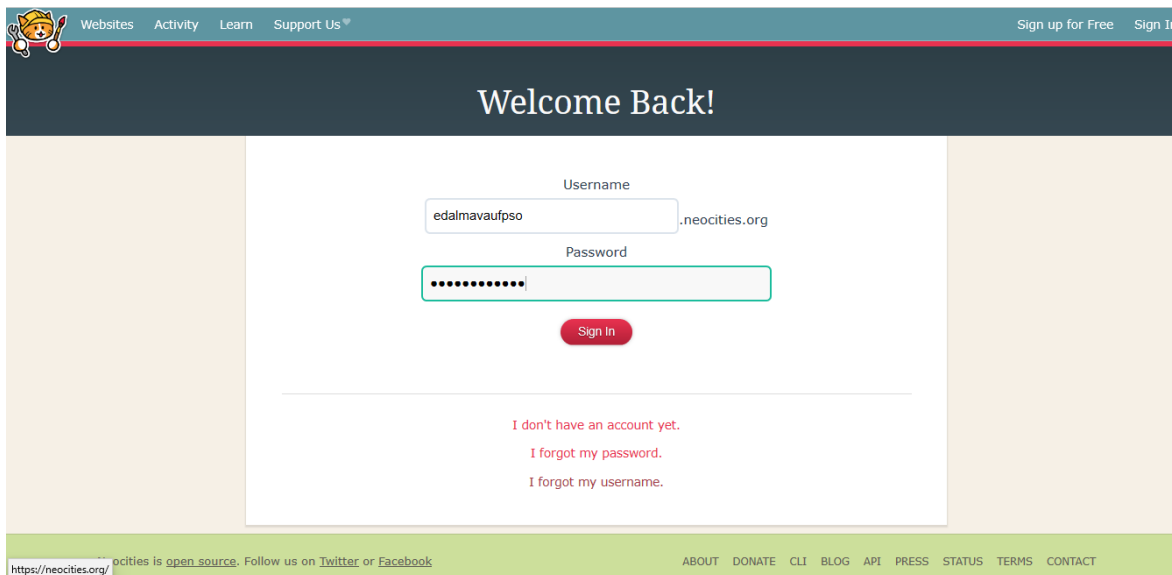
Websites Activity Learn Support Us ♥ Sign up for Free Sign In

Welcome Back!

Username

edalmavaufpso .neocities.org

Password

••••••••••••

Sign In

I don't have an account yet.

I forgot my password.

I forgot my username.

https://neocities.org/ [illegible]ocities is open source. Follow us on Twitter or Facebook

ABOUT DONATE CLI BLOG API PRESS STATUS TERMS CONTACT